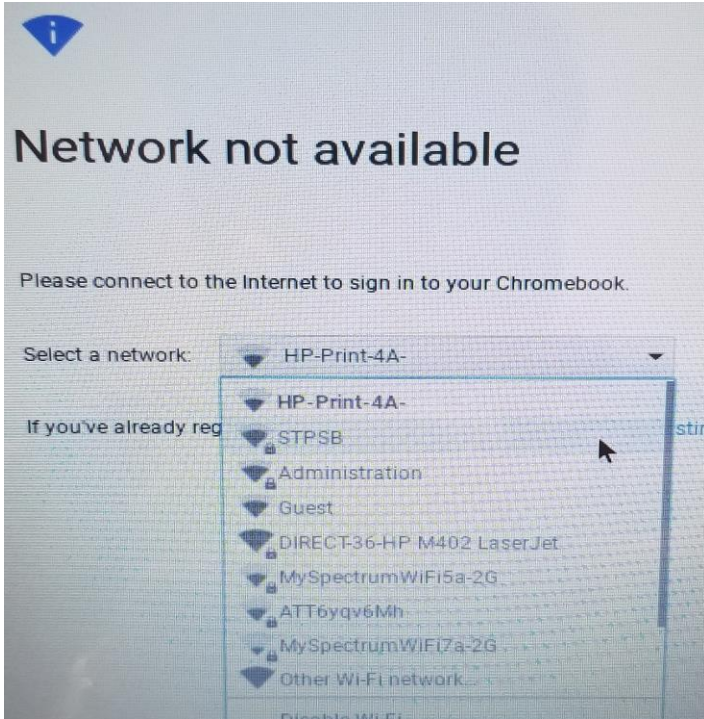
Network not available

Please connect to the Internet to sign in to your Chromebook.

Select a network: HP-Print-4A-

If you've already reg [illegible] stir

HP-Print-4A-
STPSB
Administration
Guest
DIRECT-36-HP M402 LaserJet
MySpectrumWiFi5a-2G
ATT6yqv6Mh
MySpectrumWiFi7a-2G
Other Wi-Fi network...
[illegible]